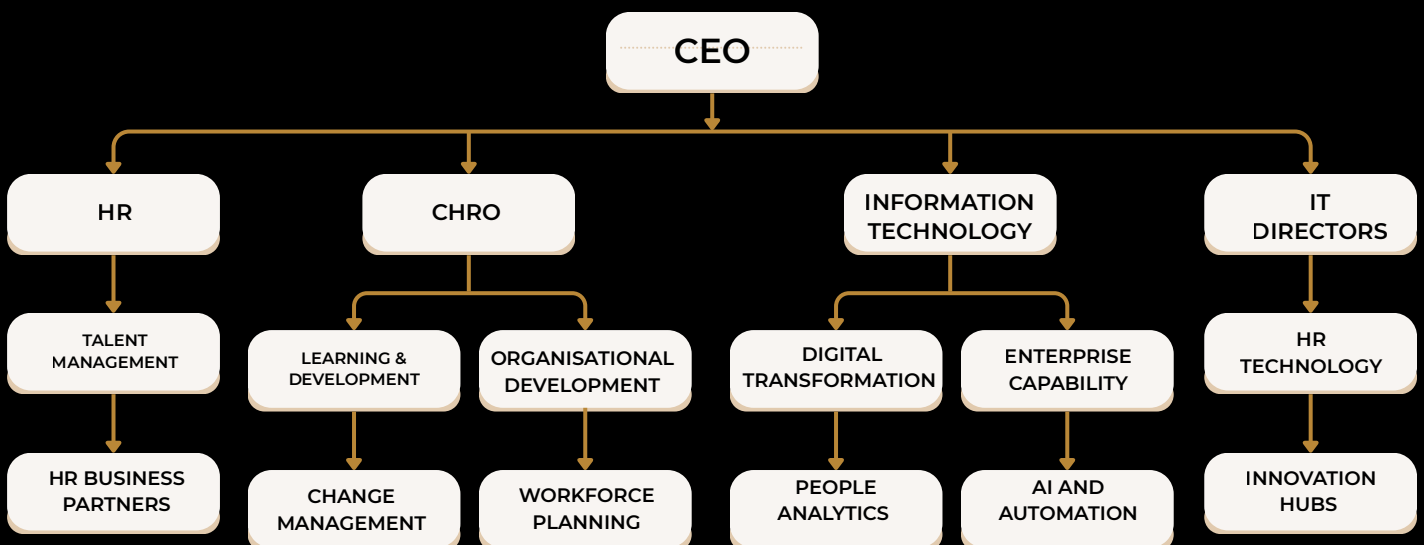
CEO

HR

CHRO

INFORMATION TECHNOLOGY

IT DIRECTORS

TALENT MANAGEMENT

LEARNING & DEVELOPMENT

ORGANISATIONAL DEVELOPMENT

DIGITAL TRANSFORMATION

ENTERPRISE CAPABILITY

HR TECHNOLOGY

HR BUSINESS PARTNERS

CHANGE MANAGEMENT

WORKFORCE PLANNING

PEOPLE ANALYTICS

AI AND AUTOMATION

INNOVATION HUBS